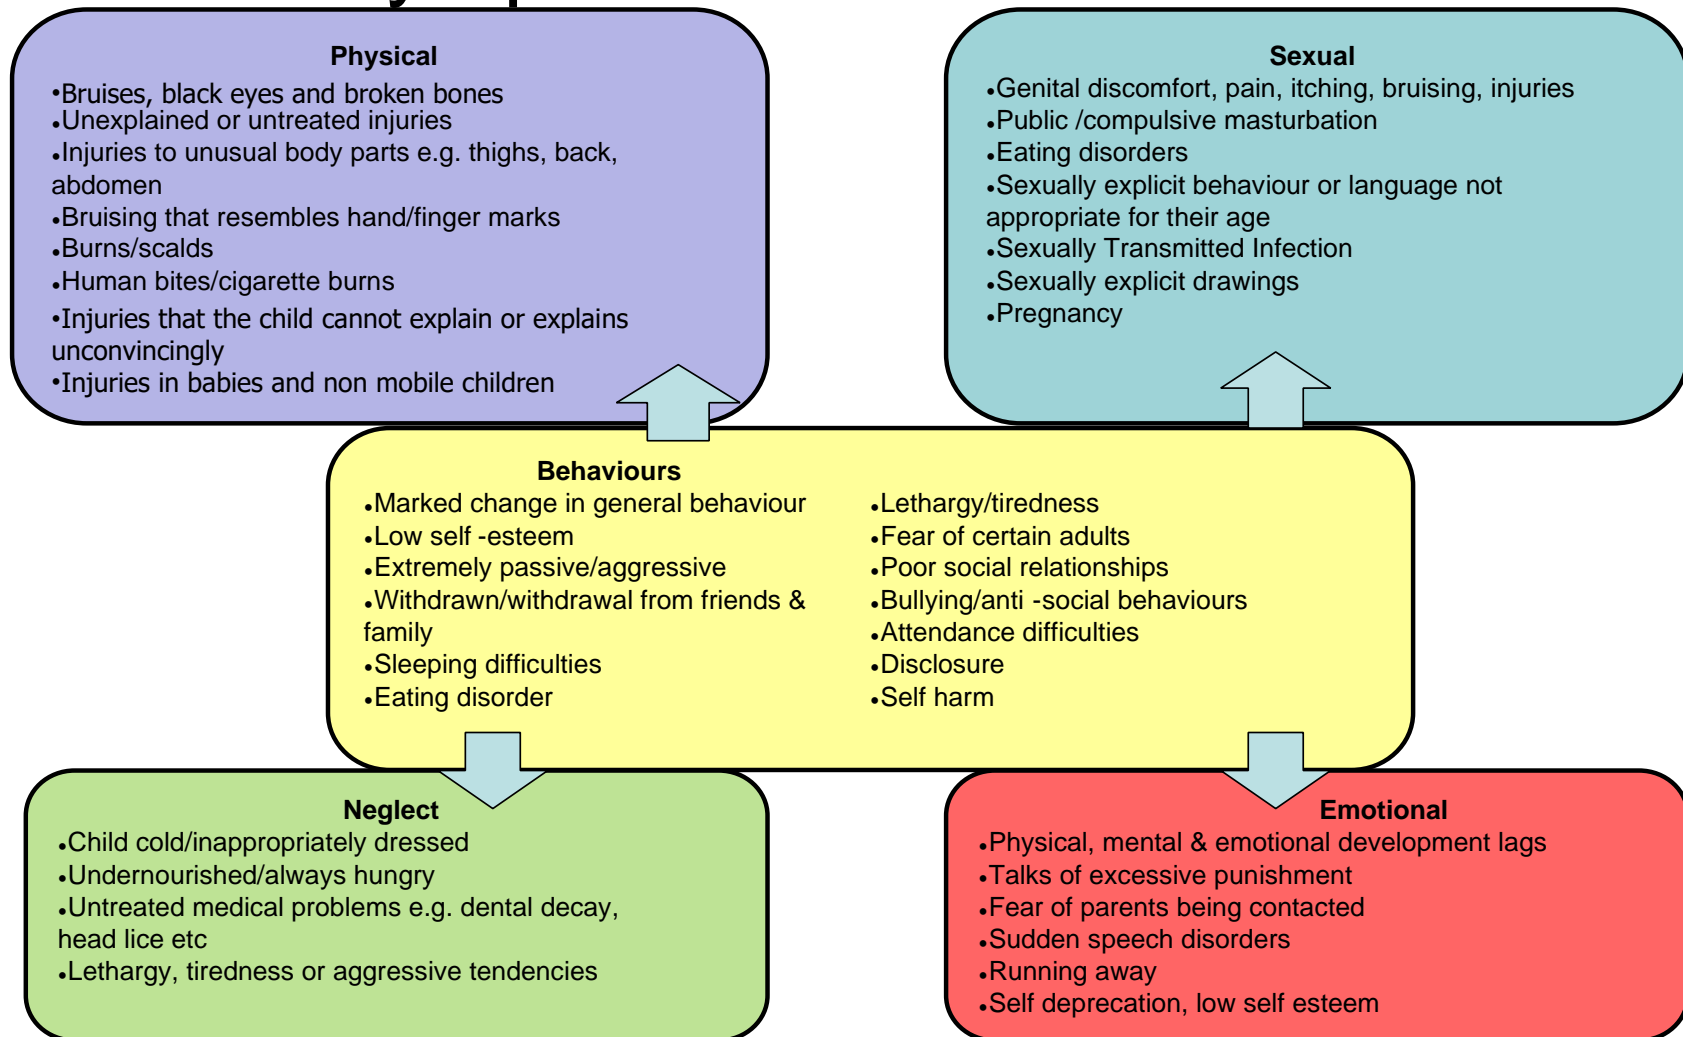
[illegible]

Physical
•Bruises, black eyes and broken bones
•Unexplained or untreated injuries
•Injuries to unusual body parts e.g. thighs, back, abdomen
•Bruising that resembles hand/finger marks
•Burns/scalds
•Human bites/cigarette burns
•Injuries that the child cannot explain or explains unconvincingly
•Injuries in babies and non mobile children

Sexual
•Genital discomfort, pain, itching, bruising, injuries
•Public /compulsive masturbation
•Eating disorders
•Sexually explicit behaviour or language not appropriate for their age
•Sexually Transmitted Infection
•Sexually explicit drawings
•Pregnancy

Behaviours
•Marked change in general behaviour
•Low self -esteem
•Extremely passive/aggressive
•Withdrawn/withdrawal from friends & family
•Sleeping difficulties
•Eating disorder

•Lethargy/tiredness
•Fear of certain adults
•Poor social relationships
•Bullying/anti -social behaviours
•Attendance difficulties
•Disclosure
•Self harm

Neglect
•Child cold/inappropriately dressed
•Undernourished/always hungry
•Untreated medical problems e.g. dental decay, head lice etc
•Lethargy, tiredness or aggressive tendencies

Emotional
•Physical, mental & emotional development lags
•Talks of excessive punishment
•Fear of parents being contacted
•Sudden speech disorders
•Running away
•Self deprecation, low self esteem